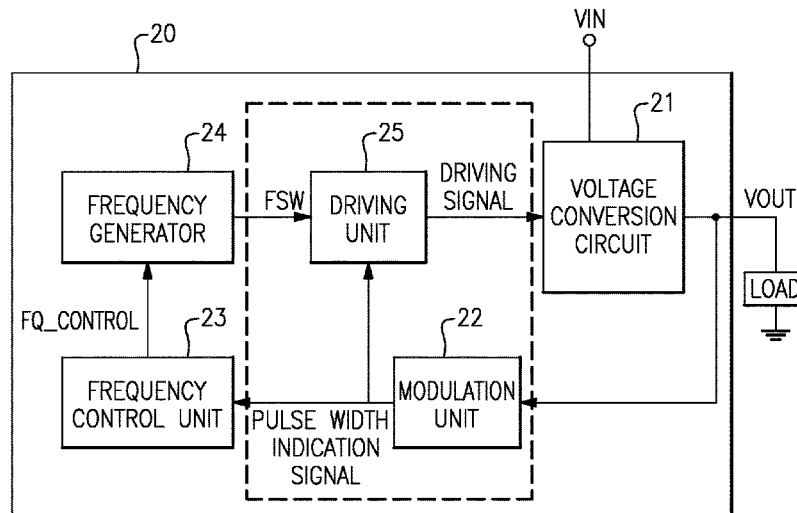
20

VIN

21

24

25

DRIVING SIGNAL

VOLTAGE CONVERSION CIRCUIT

FREQUENCY GENERATOR

FSW

DRIVING UNIT

VOUT

LOAD

FQ_CONTROL

23

22

FREQUENCY CONTROL UNIT

MODULATION UNIT

PULSE WIDTH INDICATION SIGNAL